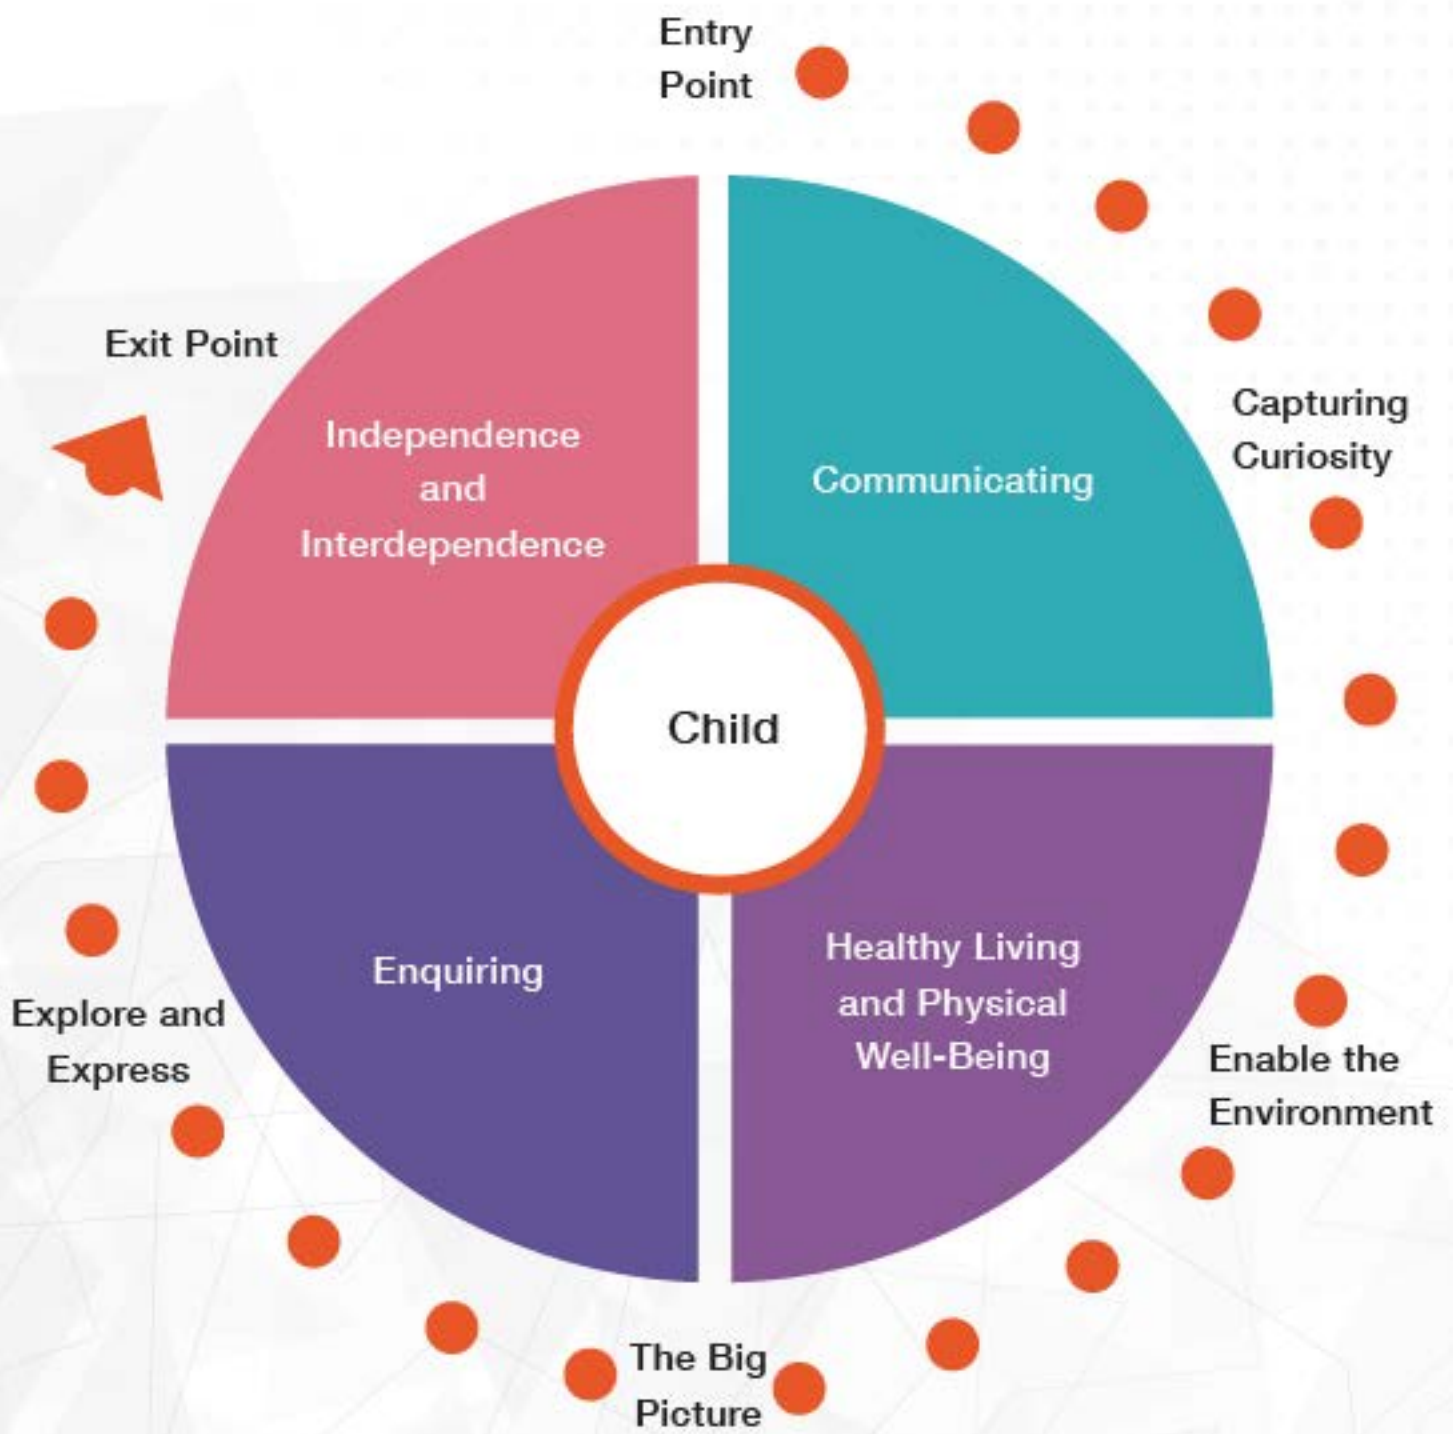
Entry Point

Capturing Curiosity

Enable the Environment

The Big Picture

Explore and Express

Exit Point

Independence and Interdependence

Communicating

Child

Enquiring

Healthy Living and Physical Well-Being